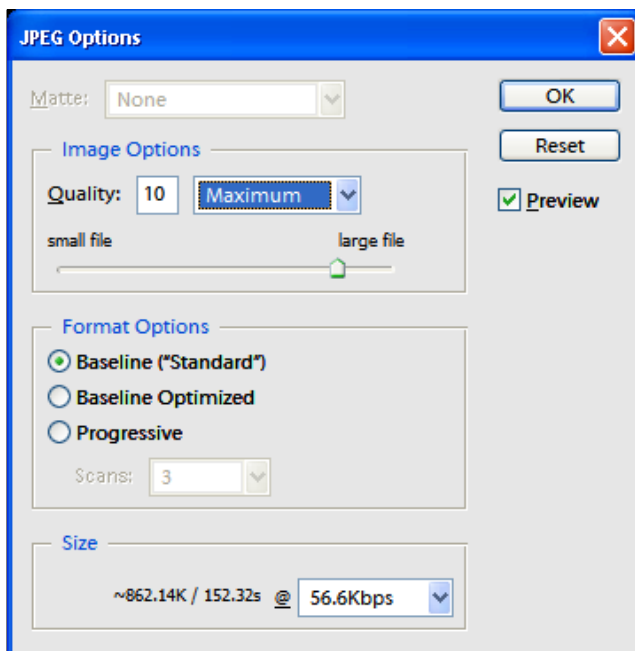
JPEG Options

Matte: None

OK

Reset

Preview

Image Options

Quality: 10 Maximum

small file large file

Format Options

Baseline ("Standard")

Baseline Optimized

Progressive

Scans: 3

Size

~862.14K / 152.32s @ 56.6Kbps